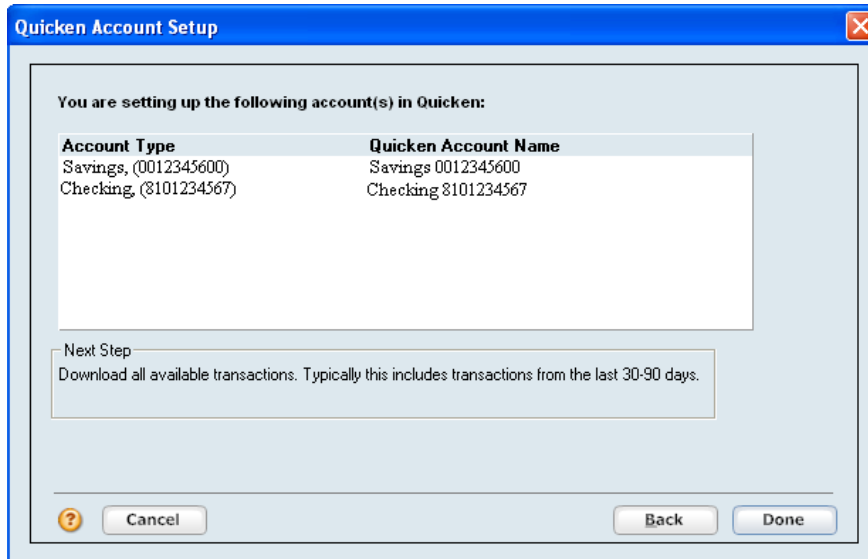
Quicken Account Setup

You are setting up the following account(s) in Quicken:

| Account Type | Quicken Account Name |
|---|---|
| Savings, (0012345600) | Savings 0012345600 |
| Checking, (8101234567) | Checking 8101234567 |

Next Step
Download all available transactions. Typically this includes transactions from the last 30-90 days.

Cancel

Back

Done